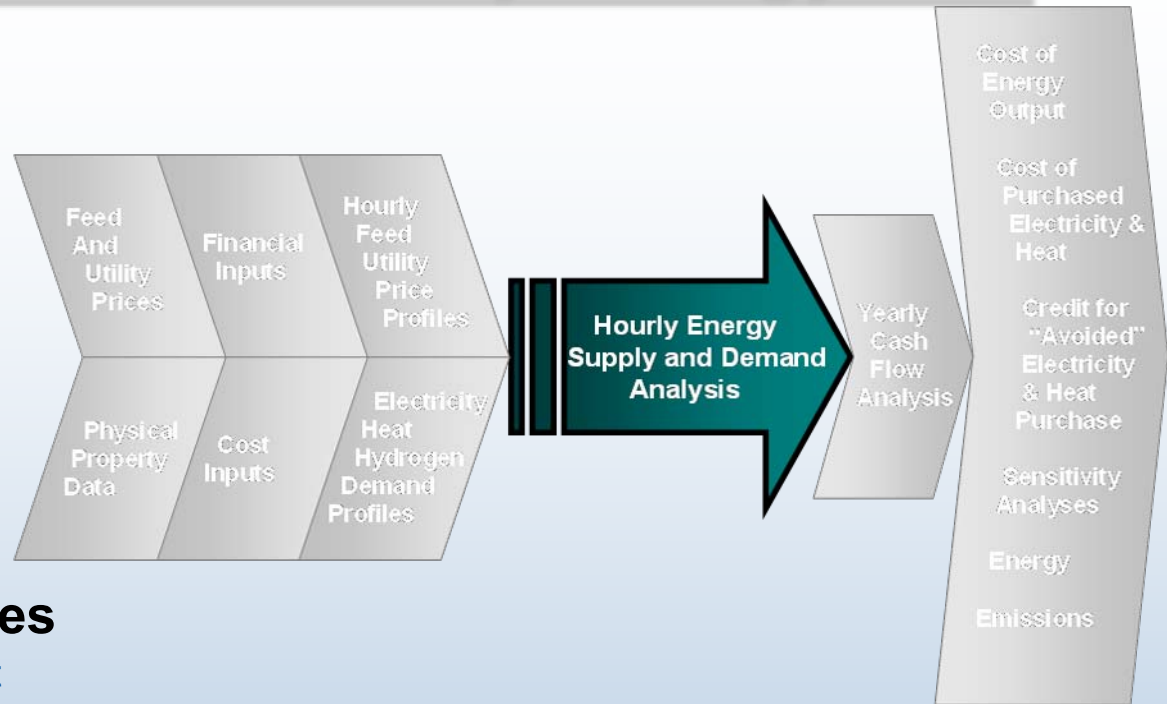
Feed And Utility Prices

Financial Inputs

Hourly Feed Utility Price Profiles

Physical Property Data

Cost Inputs

Electricity Heat Hydrogen Demand Profiles

Hourly Energy Supply and Demand Analysis

Yearly Cash Flow Analysis

Cost of Energy Output

Cost of Purchased Electricity & Heat

Credit for "Avoided" Electricity & Heat Purchase

Sensitivity Analyses

Energy

Emissions

es